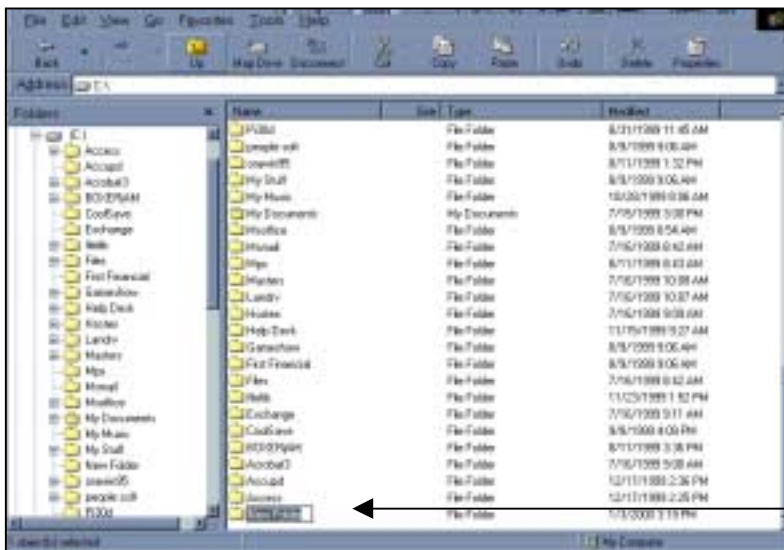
File Edit View Go Favorites Tools Help

Back Up Map Drive Disconnect Cut Copy Paste Undo Delete Properties

Address C:\

Folders

C:\
Access
Accupd
Acrobat3
BOVERAM
CoolSave
Exchange
fields
Files
First Financial
Gamershow
Help Desk
Hooter
Landiv
Masters
Mpx
Monud
Modfive
My Documents
My Music
My Stuff
New Folder
oravel95
people soft
Pl30d

| Name | Size | Type | Modified |
|---|---|---|---|
| Pl30d | | File Folder | 8/31/1999 11:45 AM |
| people soft | | File Folder | 8/9/1999 9:06 AM |
| oravel95 | | File Folder | 8/11/1999 1:32 PM |
| My Stuff | | File Folder | 8/9/1999 9:06 AM |
| My Music | | File Folder | 10/20/1999 8:06 AM |
| My Documents | | My Documents | 7/15/1999 3:00 PM |
| Modfive | | File Folder | 8/9/1999 8:54 AM |
| Monud | | File Folder | 7/16/1999 8:42 AM |
| Mpx | | File Folder | 8/11/1999 8:43 AM |
| Masters | | File Folder | 7/16/1999 10:08 AM |
| Landiv | | File Folder | 7/16/1999 10:07 AM |
| Hooter | | File Folder | 7/16/1999 9:08 AM |
| Help Desk | | File Folder | 11/15/1999 9:27 AM |
| Gamershow | | File Folder | 8/9/1999 9:06 AM |
| First Financial | | File Folder | 8/9/1999 9:06 AM |
| Files | | File Folder | 7/16/1999 8:42 AM |
| fields | | File Folder | 11/23/1999 1:52 PM |
| Exchange | | File Folder | 7/16/1999 9:11 AM |
| CoolSave | | File Folder | 9/9/1999 4:09 PM |
| BOVERAM | | File Folder | 8/11/1999 3:36 PM |
| Acrobat3 | | File Folder | 7/16/1999 9:08 AM |
| Accupd | | File Folder | 12/17/1999 2:36 PM |
| Access | | File Folder | 12/17/1999 2:25 PM |
| New Folder | | File Folder | 1/3/2000 3:19 PM |

object(s) selected

My Computer